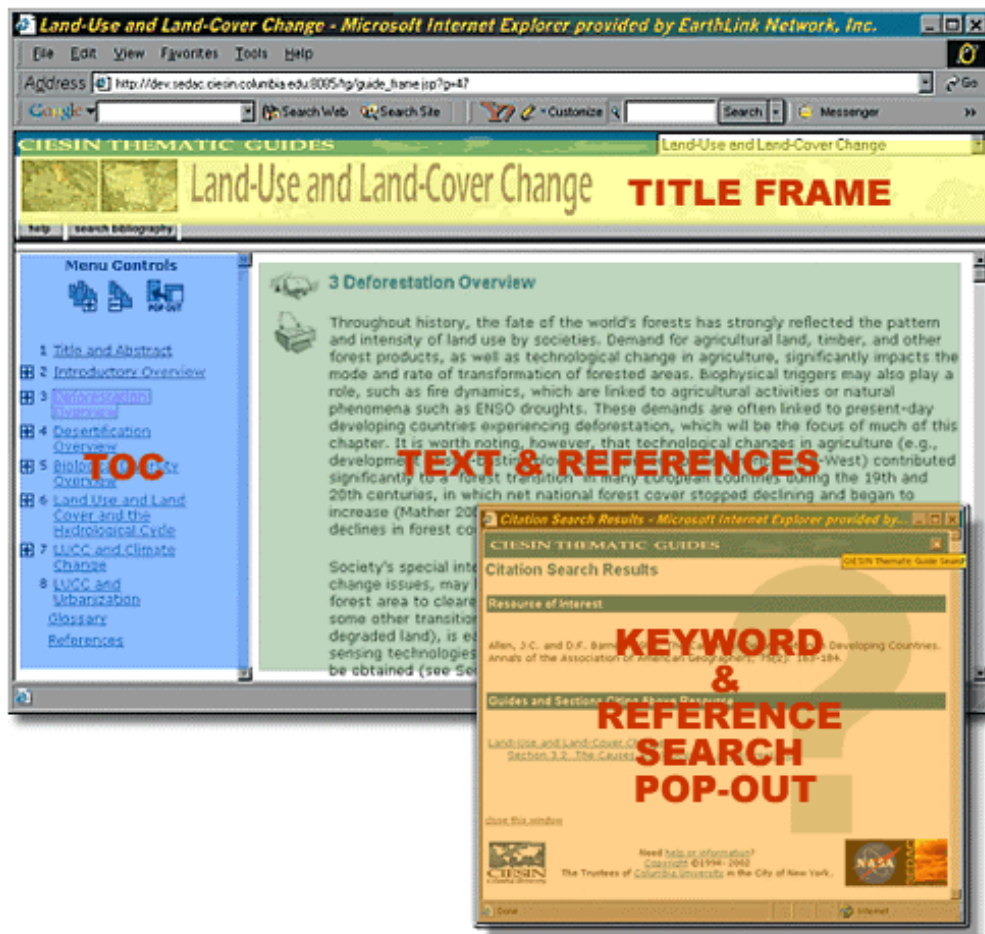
Land-Use and Land-Cover Change - Microsoft Internet Explorer provided by EarthLink Network, Inc.

File Edit View Favorites Tools Help

Address http://dev.sedac.ciesin.columbia.edu:8005/tg/guide_frame.jsp?g=47 Go

Google Search Web Search Site Customize Search Messenger

CIESIN THEMATIC GUIDES

Land-Use and Land-Cover Change

Land-Use and Land-Cover Change

TITLE FRAME

help search bibliography

Menu Controls

POP-OUT

1 Title and Abstract
2 Introductory Overview
3 Deforestation Overview
4 Desertification Overview
5 Biological Diversity Overview
6 Land Use and Land Cover and the Hydrological Cycle
7 LUCC and Climate Change
8 LUCC and Urbanization
Glossary
References

TOC

3 Deforestation Overview

Throughout history, the fate of the world's forests has strongly reflected the pattern and intensity of land use by societies. Demand for agricultural land, timber, and other forest products, as well as technological change in agriculture, significantly impacts the mode and rate of transformation of forested areas. Biophysical triggers may also play a role, such as fire dynamics, which are linked to agricultural activities or natural phenomena such as ENSO droughts. These demands are often linked to present-day developing countries experiencing deforestation, which will be the focus of much of this chapter. It is worth noting, however, that technological changes in agriculture (e.g., developme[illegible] contributed significantly to a "forest transition" in many European countries during the 19th and 20th centuries, in which net national forest cover stopped declining and began to increase (Mather 20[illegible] declines in forest co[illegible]

TEXT & REFERENCES

Society's special inte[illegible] change issues, may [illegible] forest area to cleare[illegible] some other transitio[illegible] degraded land), is ea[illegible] sensing technologies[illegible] be obtained (see Se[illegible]

Citation Search Results - Microsoft Internet Explorer provided by...

CIESIN THEMATIC GUIDES

CIESIN Thematic Guide Search

Citation Search Results

Resource of Interest

Allen, J.C. and D.F. Barne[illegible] Developing Countries. Annals of the Association of American Geographers, 75(2): 163-184.

Guides and Sections Citing Above Resource

Land-Use and Land-Cover Ch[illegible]
Section 3.2: The Causes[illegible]

KEYWORD & REFERENCE SEARCH POP-OUT

close this window

Need help or information?
Copyright ©1996-2002
The Trustees of Columbia University in the City of New York.

CIESIN Columbia University

NASA

Done Internet